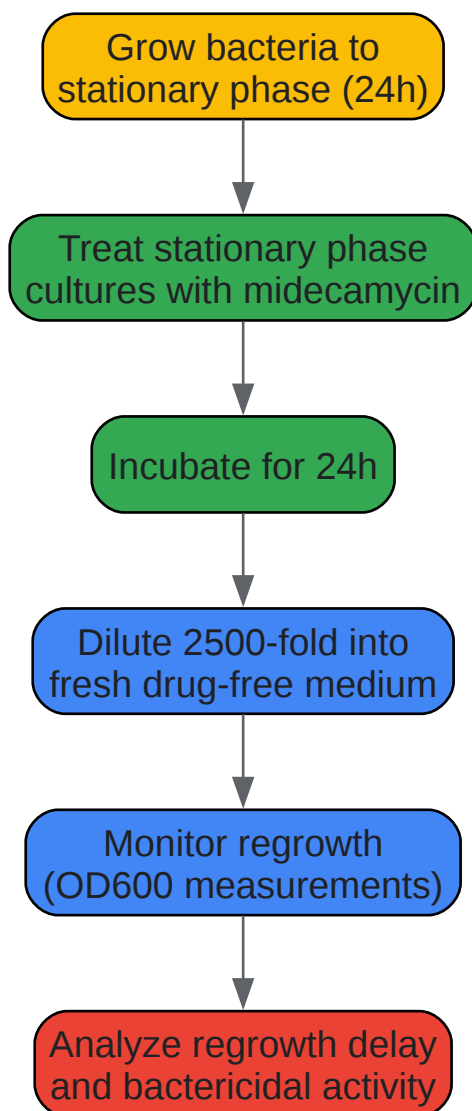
Grow bacteria to stationary phase (24h)

Treat stationary phase cultures with midecamycin

Incubate for 24h

Dilute 2500-fold into fresh drug-free medium

Monitor regrowth (OD600 measurements)

Analyze regrowth delay and bactericidal activity